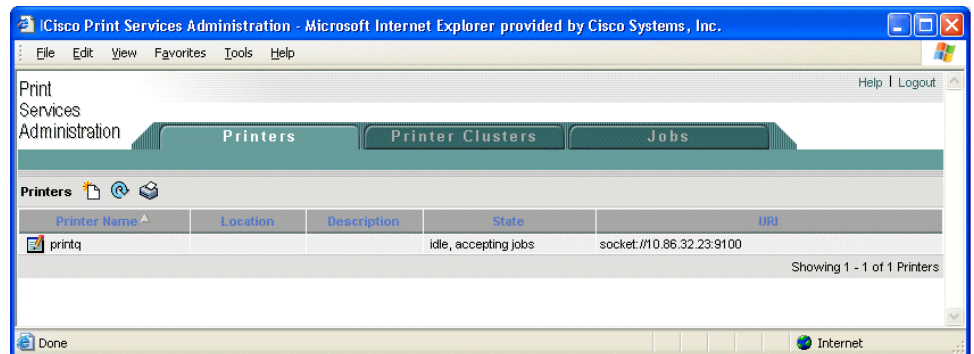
|Cisco Print Services Administration - Microsoft Internet Explorer provided by Cisco Systems, Inc.

File Edit View Favorites Tools Help

Print Services Administration

Help | Logout

Printers | Printer Clusters | Jobs

Printers

| Printer Name | Location | Description | State | URI |
|---|---|---|---|---|
| printq | | | idle, accepting jobs | socket://10.86.32.23:9100 |

Showing 1 - 1 of 1 Printers

Done

Internet